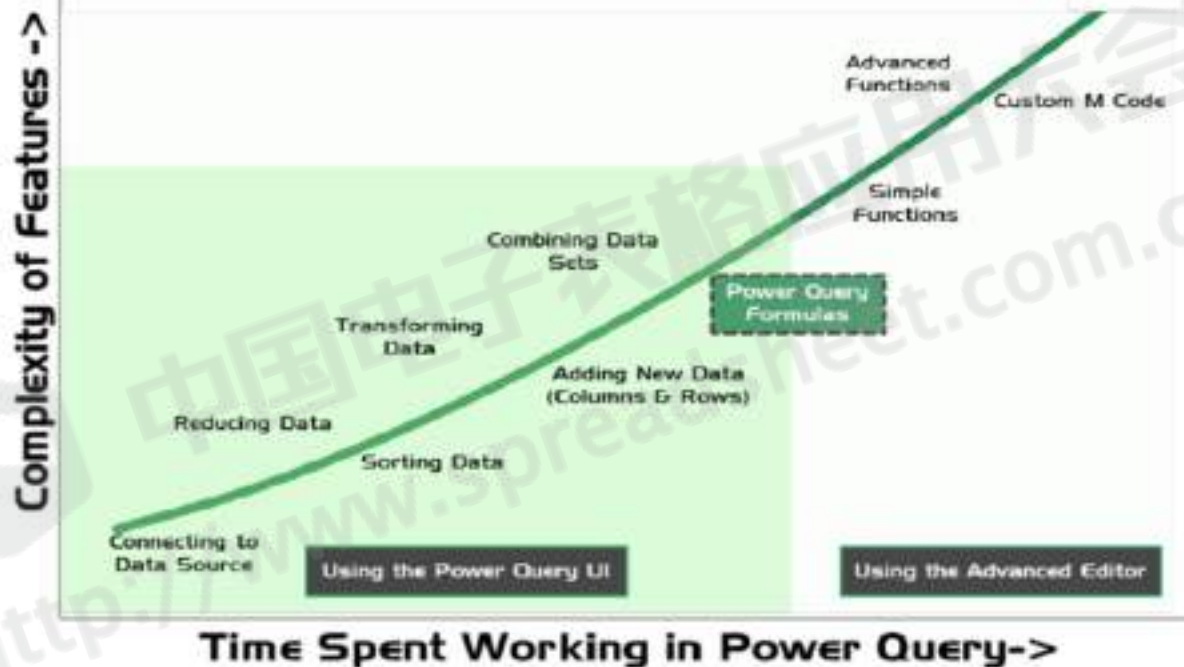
Complexity of Features ->

Advanced Functions

Custom M Code

Simple Functions

Combining Data Sets

Power Query Formulas

Transforming Data

Adding New Data (Columns & Rows)

Reducing Data

Sorting Data

Connecting to Data Source

Using the Power Query UI

Using the Advanced Editor

Time Spent Working in Power Query->

中国电子表格应用大会

http://www.spreadsheet.com.cn